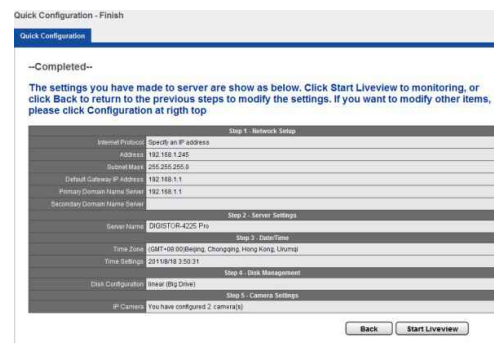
Quick Configuration - Finish

Quick Configuration

--Completed--

The settings you have made to server are show as below. Click Start Liveview to monitoring, or click Back to return to the previous steps to modify the settings. If you want to modify other items, please click Configuration at rigth top

| Step 1 - Network Setup | |
|---|---|
| Internet Protocol | Specify an IP address |
| Address | 192.168.1.245 |
| Subnet Mask | 255.255.255.0 |
| Default Gateway IP Address | 192.168.1.1 |
| Primary Domain Name Server | 192.168.1.1 |
| Secondary Domain Name Server | |
| **Step 2 - Server Settings** | |
| Server Name | DIGISTOR-4225 Pro |
| **Step 3 - Date/Time** | |
| Time Zone | (GMT+08:00)Beijing, Chongqing, Hong Kong, Urumqi |
| Time Settings | 2011/8/18 3:50:31 |
| **Step 4 - Disk Management** | |
| Disk Configuration | linear (Big Drive) |
| **Step 5 - Camera Settings** | |
| IP Camera | You have configured 2 camera(s) |

Back Start Liveview